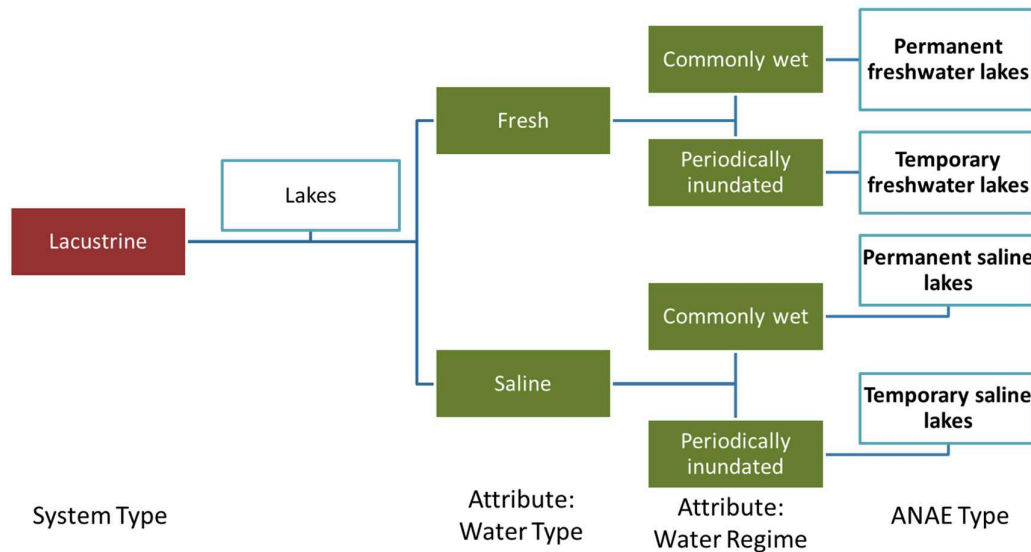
Lacustrine

Lakes

Fresh

Saline

Commonly wet

Periodically inundated

Commonly wet

Periodically inundated

Permanent freshwater lakes

Temporary freshwater lakes

Permanent saline lakes

Temporary saline lakes

System Type

Attribute: Water Type

Attribute: Water Regime

ANAE Type